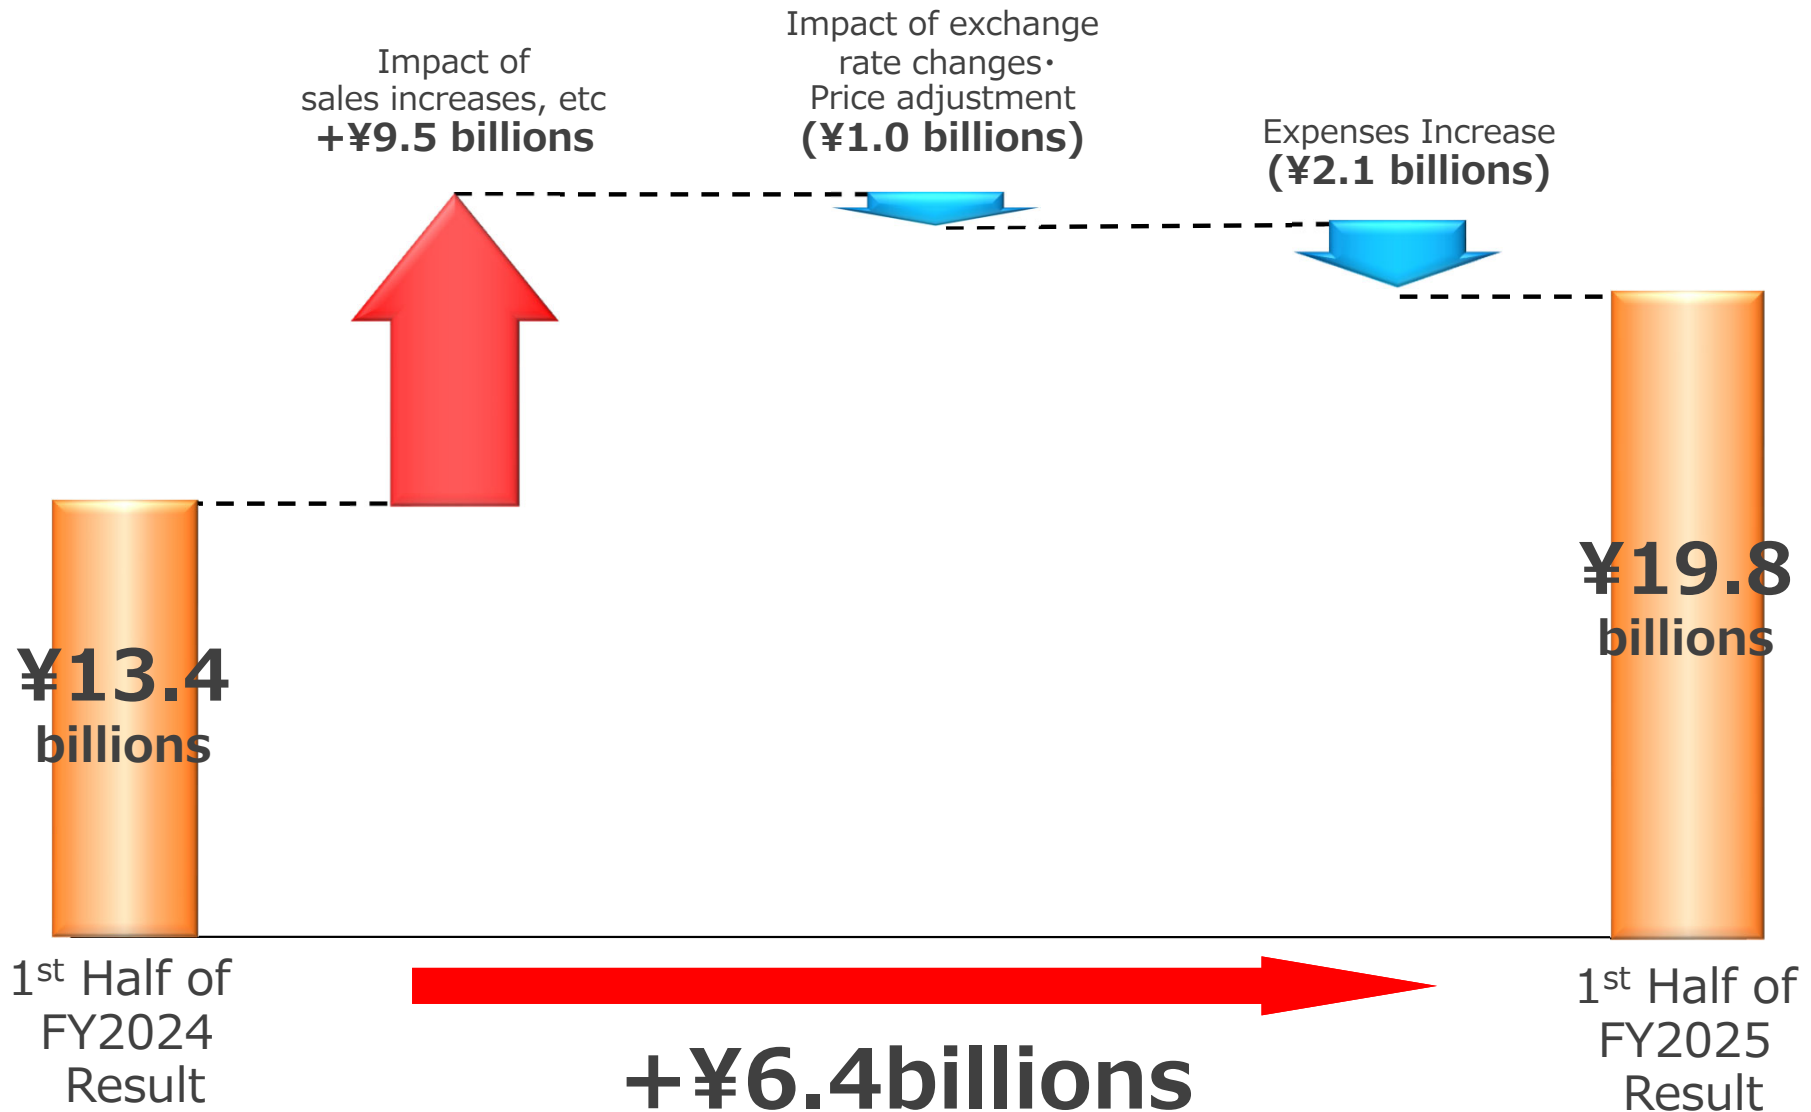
Impact of sales increases, etc
+¥9.5 billions

Impact of exchange rate changes・ Price adjustment
(¥1.0 billions)

Expenses Increase
(¥2.1 billions)

¥13.4 billions

¥19.8 billions

1$^{st}$ Half of FY2024 Result

+¥6.4billions

1$^{st}$ Half of FY2025 Result